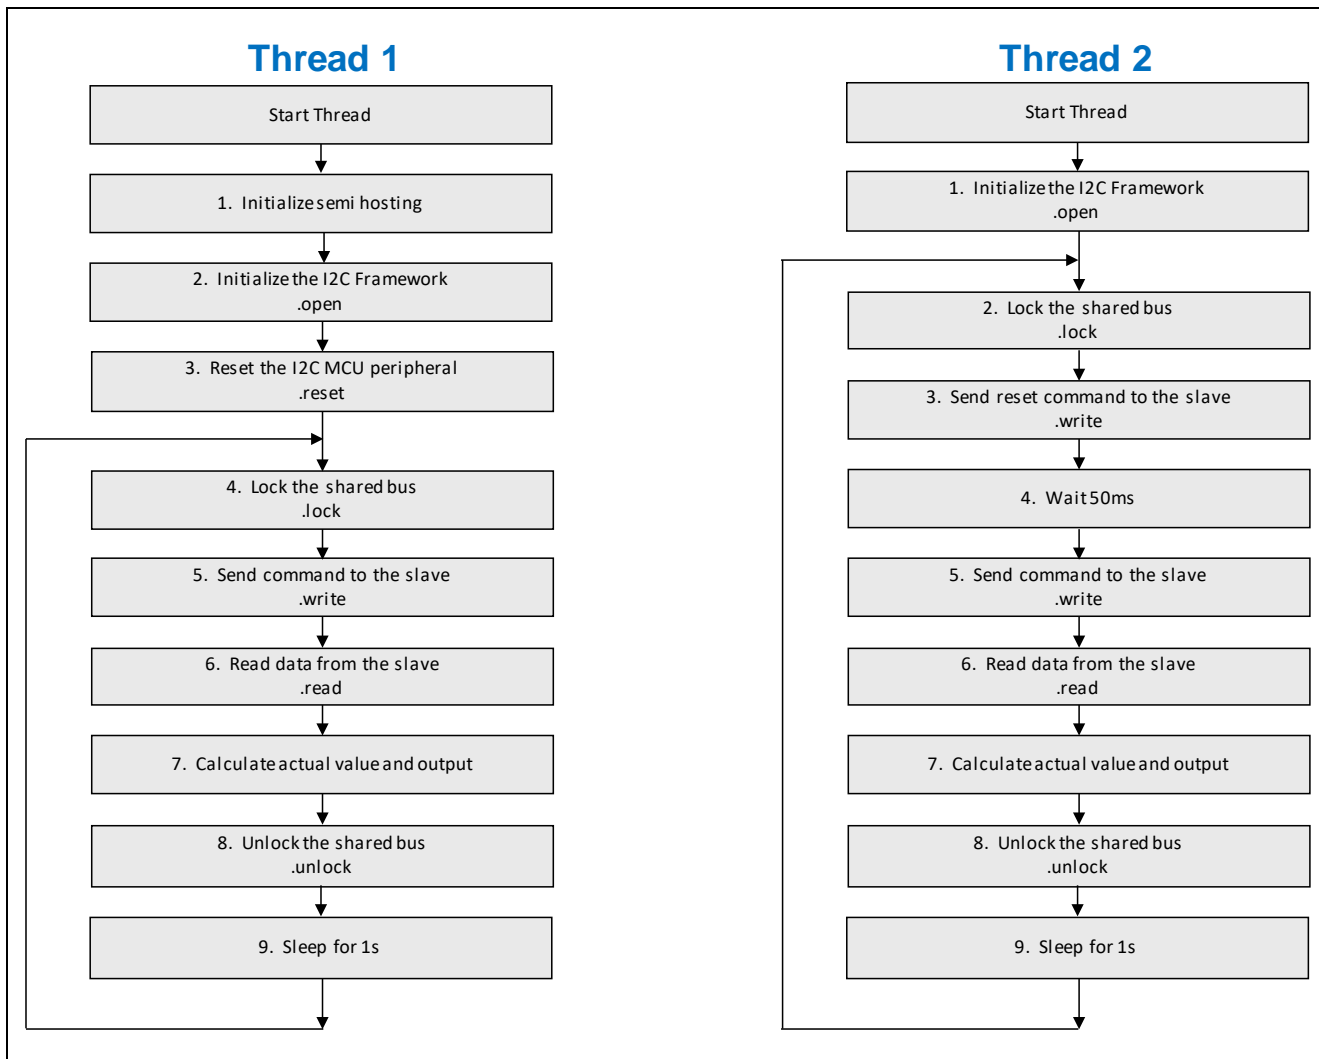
Thread 1

Start Thread

1. Initialize semi hosting

2. Initialize the I2C Framework
.open

3. Reset the I2C MCU peripheral
.reset

4. Lock the shared bus
.lock

5. Send command to the slave
.write

6. Read data from the slave
.read

7. Calculate actual value and output

8. Unlock the shared bus
.unlock

9. Sleep for 1s

Thread 2

Start Thread

1. Initialize the I2C Framework
.open

2. Lock the shared bus
.lock

3. Send reset command to the slave
.write

4. Wait 50ms

5. Send command to the slave
.write

6. Read data from the slave
.read

7. Calculate actual value and output

8. Unlock the shared bus
.unlock

9. Sleep for 1s